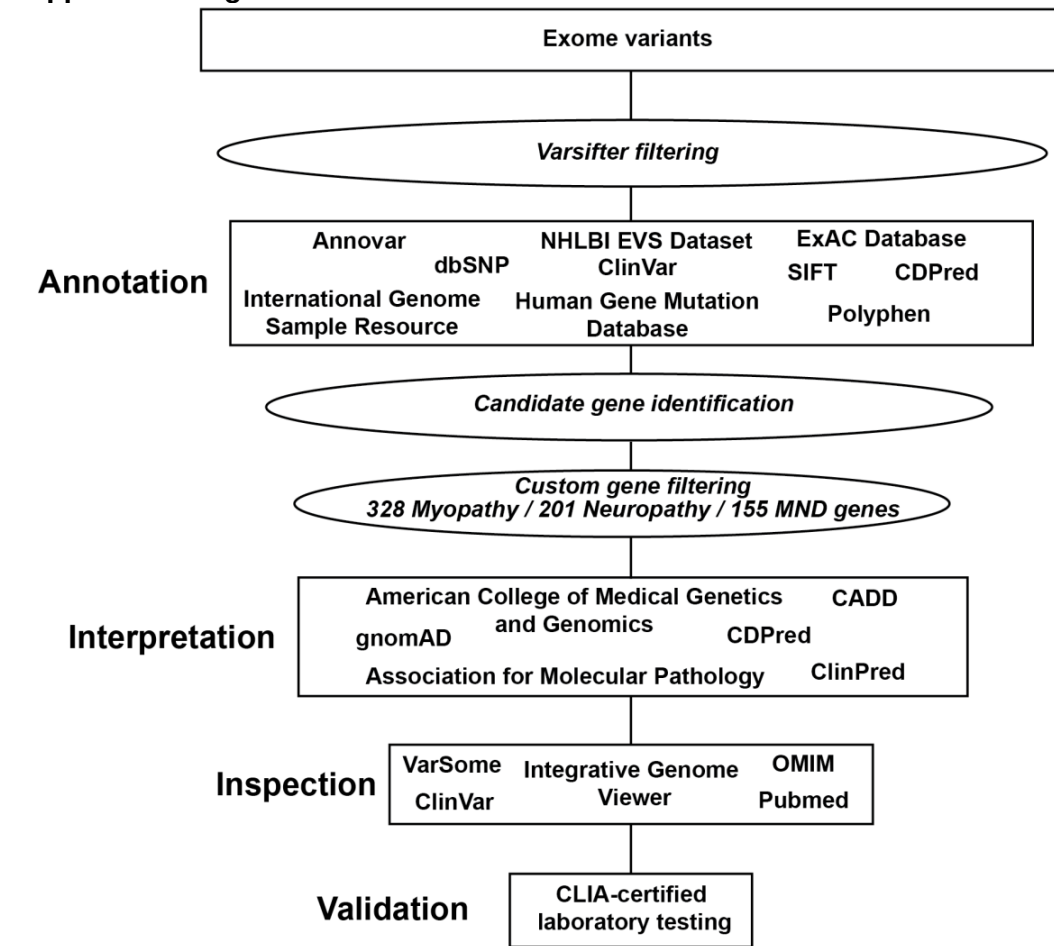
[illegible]

Exome variants

*Varsifter filtering*

Annotation

Annovar
dbSNP
International Genome Sample Resource
NHLBI EVS Dataset
ClinVar
Human Gene Mutation Database
ExAC Database
SIFT
CDPred
Polyphen

*Candidate gene identification*

*Custom gene filtering*
*328 Myopathy / 201 Neuropathy / 155 MND genes*

Interpretation

American College of Medical Genetics and Genomics
CADD
gnomAD
CDPred
Association for Molecular Pathology
ClinPred

Inspection

VarSome
ClinVar
Integrative Genome Viewer
OMIM
Pubmed

Validation

CLIA-certified laboratory testing